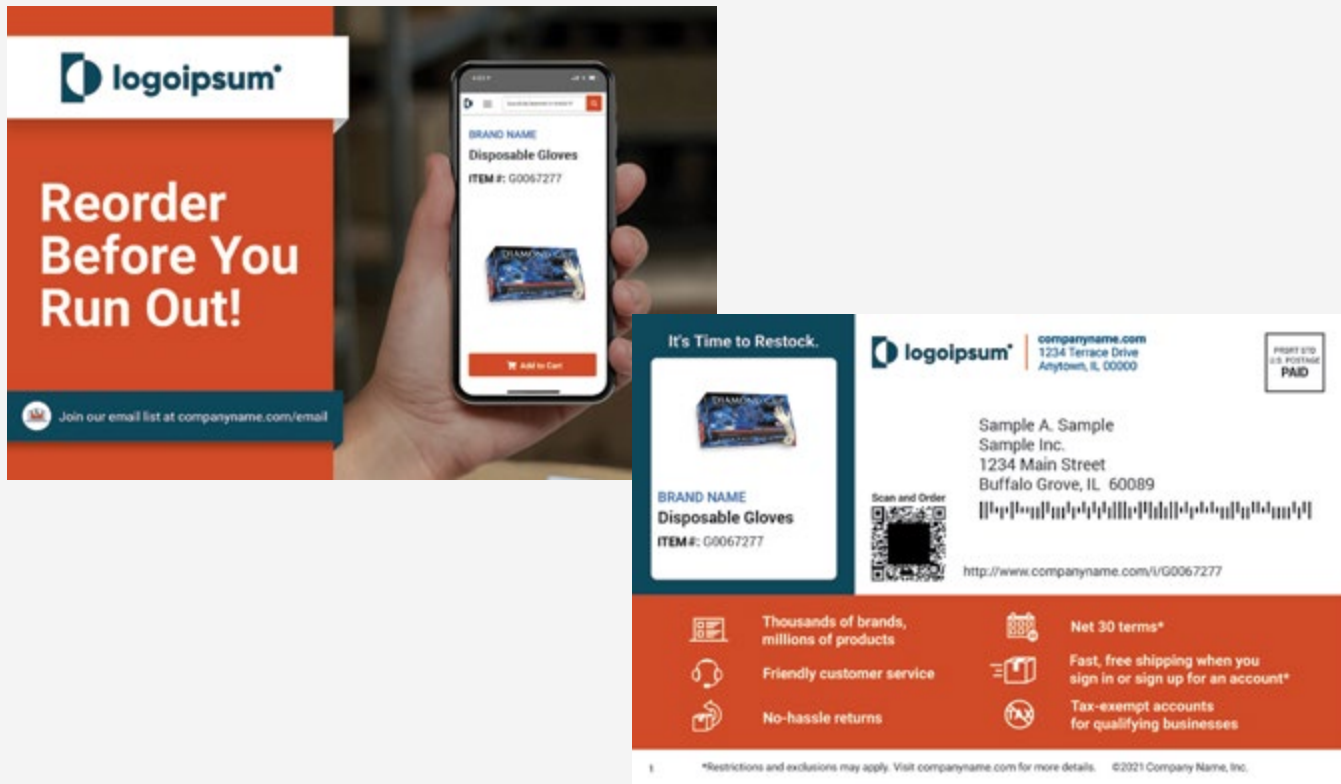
logoipsum

Reorder Before You Run Out!

BRAND NAME
Disposable Gloves
ITEM #: G0067277

Add to Cart

Join our email list at companyname.com/email

It's Time to Restock.

BRAND NAME
Disposable Gloves
ITEM #: G0067277

logoipsum
companyname.com
1234 Terrace Drive
Anytown, IL 00000

PRSRT STD
U.S. POSTAGE
PAID

Sample A. Sample
Sample Inc.
1234 Main Street
Buffalo Grove, IL 60089

Scan and Order

http://www.companyname.com/i/G0067277

Thousands of brands, millions of products

Net 30 terms*

Friendly customer service

Fast, free shipping when you sign in or sign up for an account*

No-hassle returns

Tax-exempt accounts for qualifying businesses

*Restrictions and exclusions may apply. Visit companyname.com for more details. ©2021 Company Name, Inc.